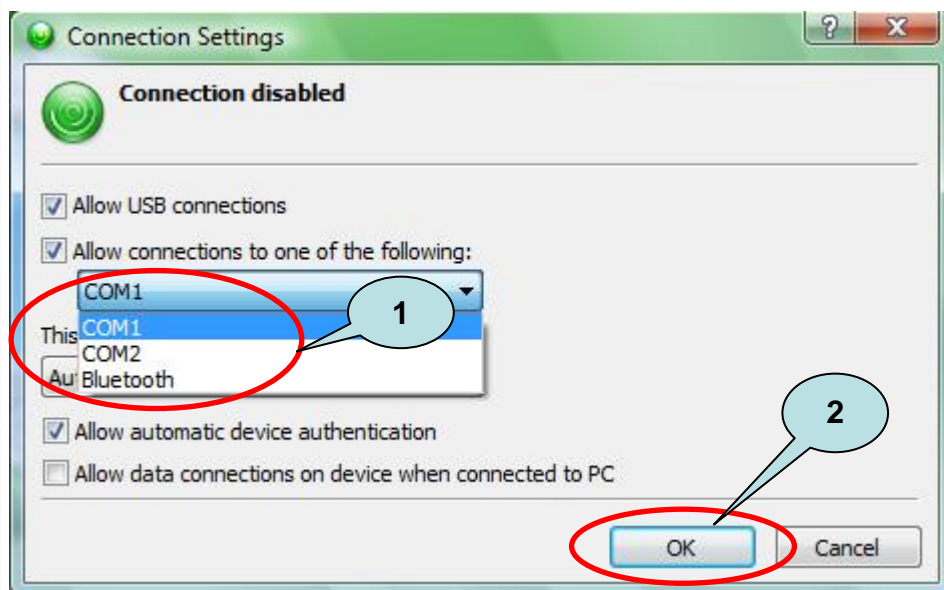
Connection Settings

?

x

Connection disabled

Allow USB connections

Allow connections to one of the following:

COM1

COM1
COM2
Bluetooth

This

Au

1

2

Allow automatic device authentication

Allow data connections on device when connected to PC

OK

Cancel